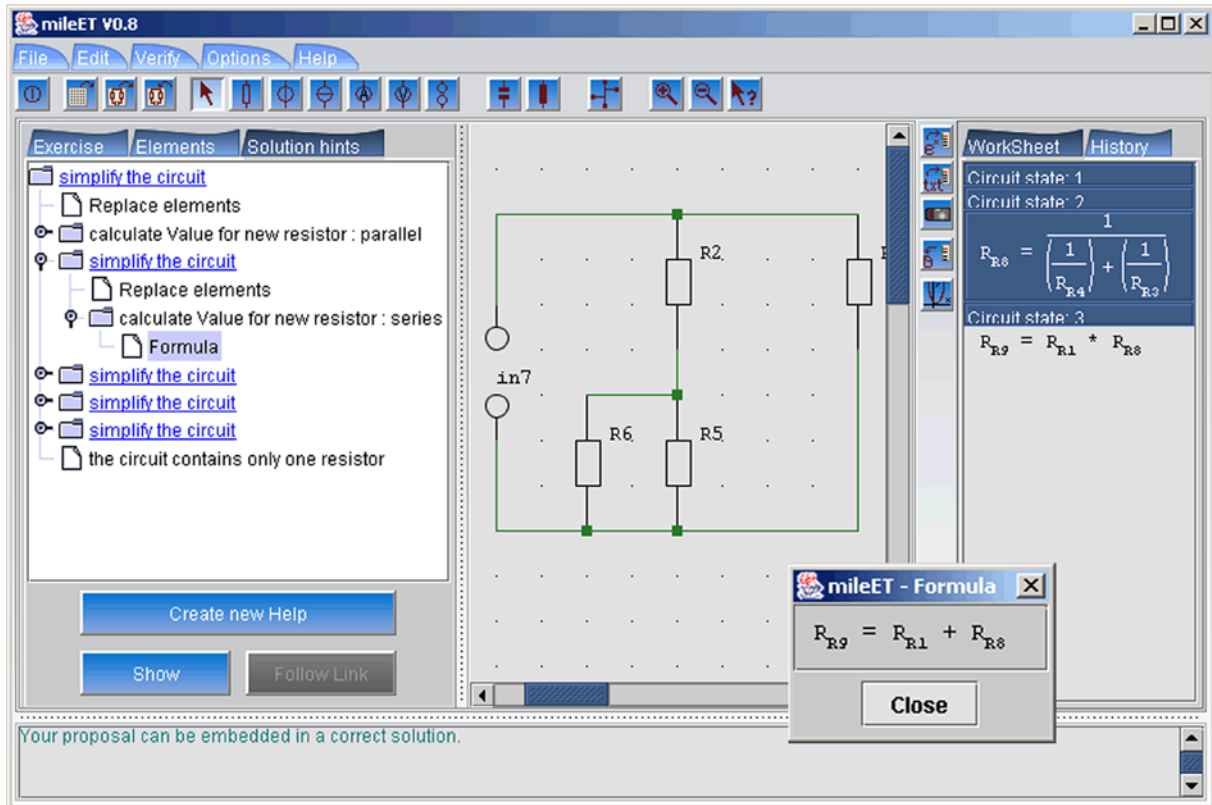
mileET V0.8

File Edit Verify Options Help

Exercise Elements Solution hints

simplify the circuit
Replace elements
calculate Value for new resistor : parallel
simplify the circuit
Replace elements
calculate Value for new resistor : series
Formula
simplify the circuit
simplify the circuit
simplify the circuit
the circuit contains only one resistor

Create new Help

Show Follow Link

R2
in7
R6
R5

WorkSheet History

Circuit state: 1
Circuit state: 2
$R_{R8} = \frac{1}{\left(\frac{1}{R_{R4}}\right) + \left(\frac{1}{R_{R3}}\right)}$
Circuit state: 3
$R_{R9} = R_{R1} * R_{R8}$

mileET - Formula
$R_{R9} = R_{R1} + R_{R8}$
Close

Your proposal can be embedded in a correct solution.